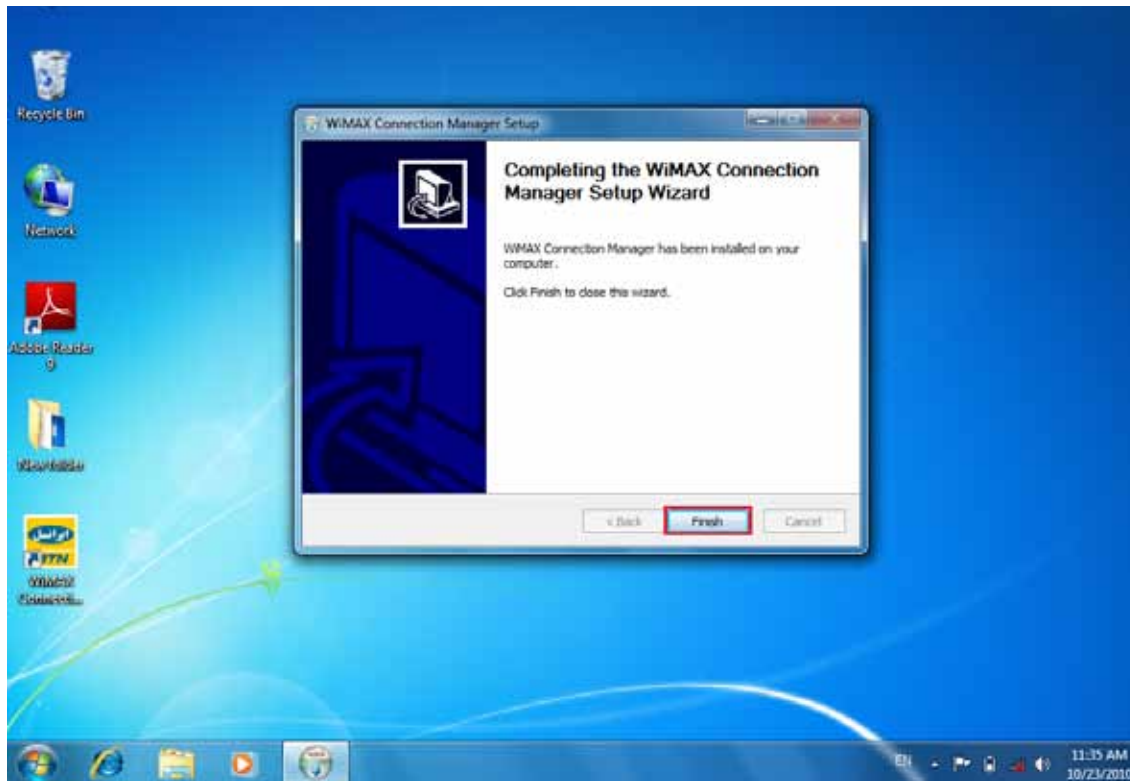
Recycle Bin

Network

Adobe Reader 9

New folder

ایرانسل
MTN
WiMAX Connecti...

WiMAX Connection Manager Setup

Completing the WiMAX Connection Manager Setup Wizard

WiMAX Connection Manager has been installed on your computer.

Click Finish to close this wizard.

< Back
Finish
Cancel

EN
11:35 AM
10/23/201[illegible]